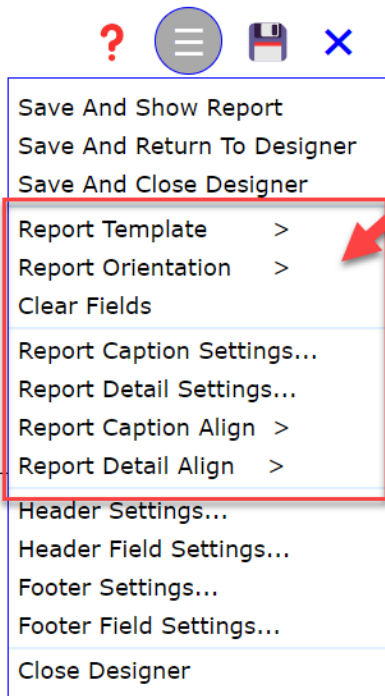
?

Save And Show Report
Save And Return To Designer
Save And Close Designer

Report Template >
Report Orientation >
Clear Fields

Report Caption Settings...
Report Detail Settings...
Report Caption Align >
Report Detail Align >

Header Settings...
Header Field Settings...
Footer Settings...
Footer Field Settings...

Close Designer